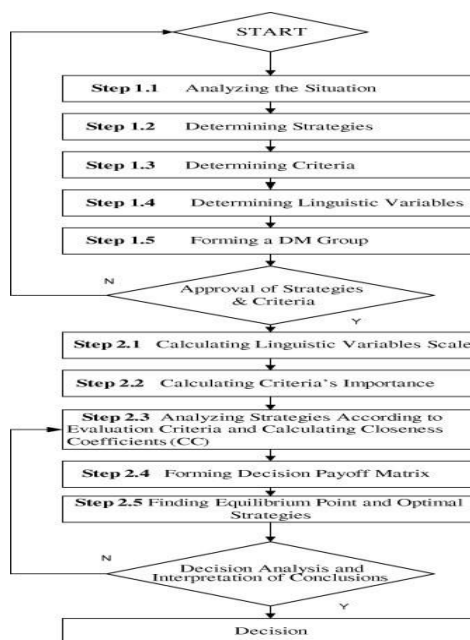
START

Step 1.1 Analyzing the Situation

Step 1.2 Determining Strategies

Step 1.3 Determining Criteria

Step 1.4 Determining Linguistic Variables

Step 1.5 Forming a DM Group

N

Approval of Strategies & Criteria

Y

Step 2.1 Calculating Linguistic Variables Scale

Step 2.2 Calculating Criteria's Importance

Step 2.3 Analyzing Strategies According to Evaluation Criteria and Calculating Closeness Coefficients (CC)

Step 2.4 Forming Decision Payoff Matrix

Step 2.5 Finding Equilibrium Point and Optimal Strategies

N

Decision Analysis and Interpretation of Conclusions

Y

Decision